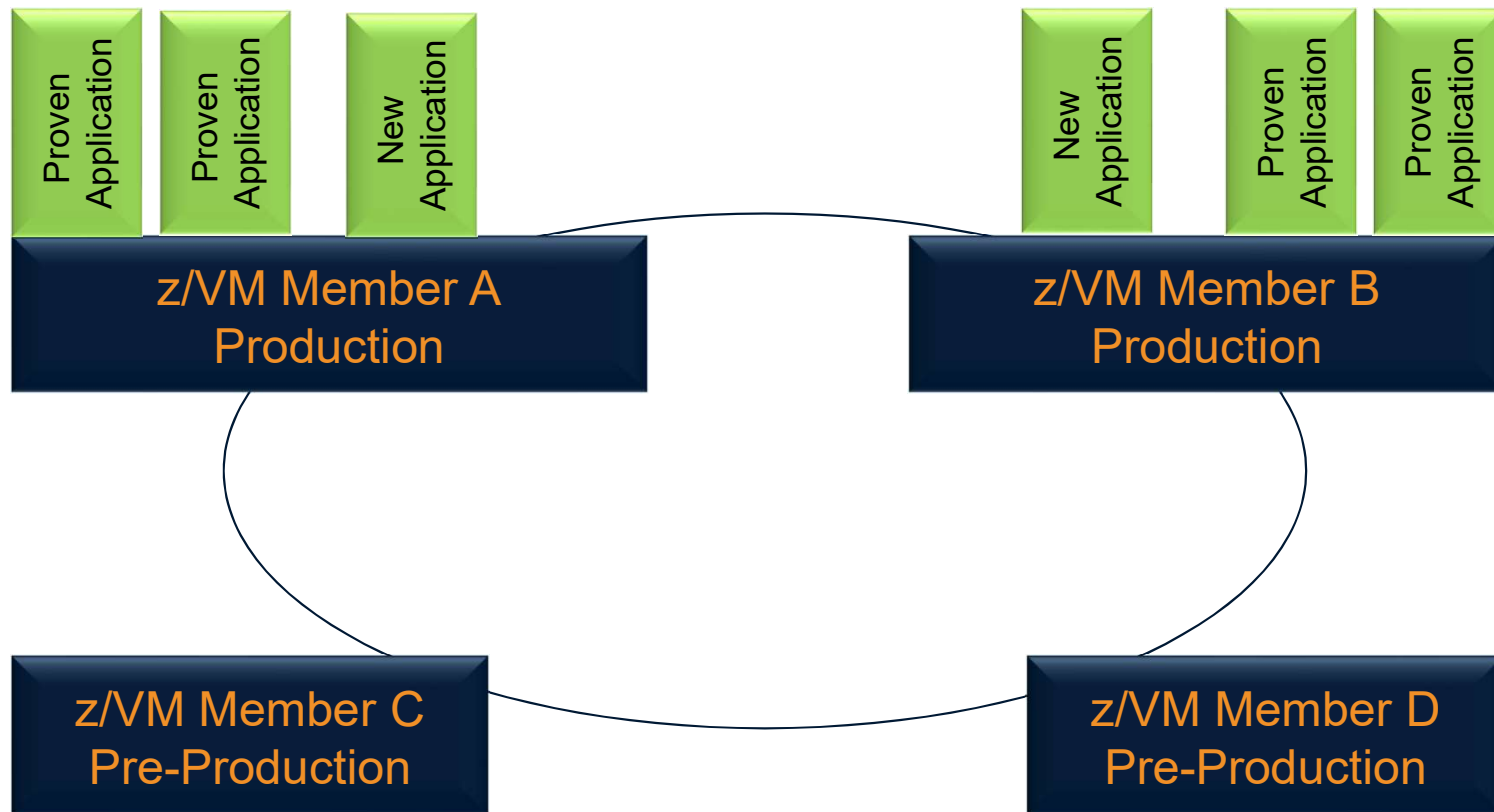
Proven Application

Proven Application

New Application

New Application

Proven Application

Proven Application

z/VM Member A
Production

z/VM Member B
Production

z/VM Member C
Pre-Production

z/VM Member D
Pre-Production